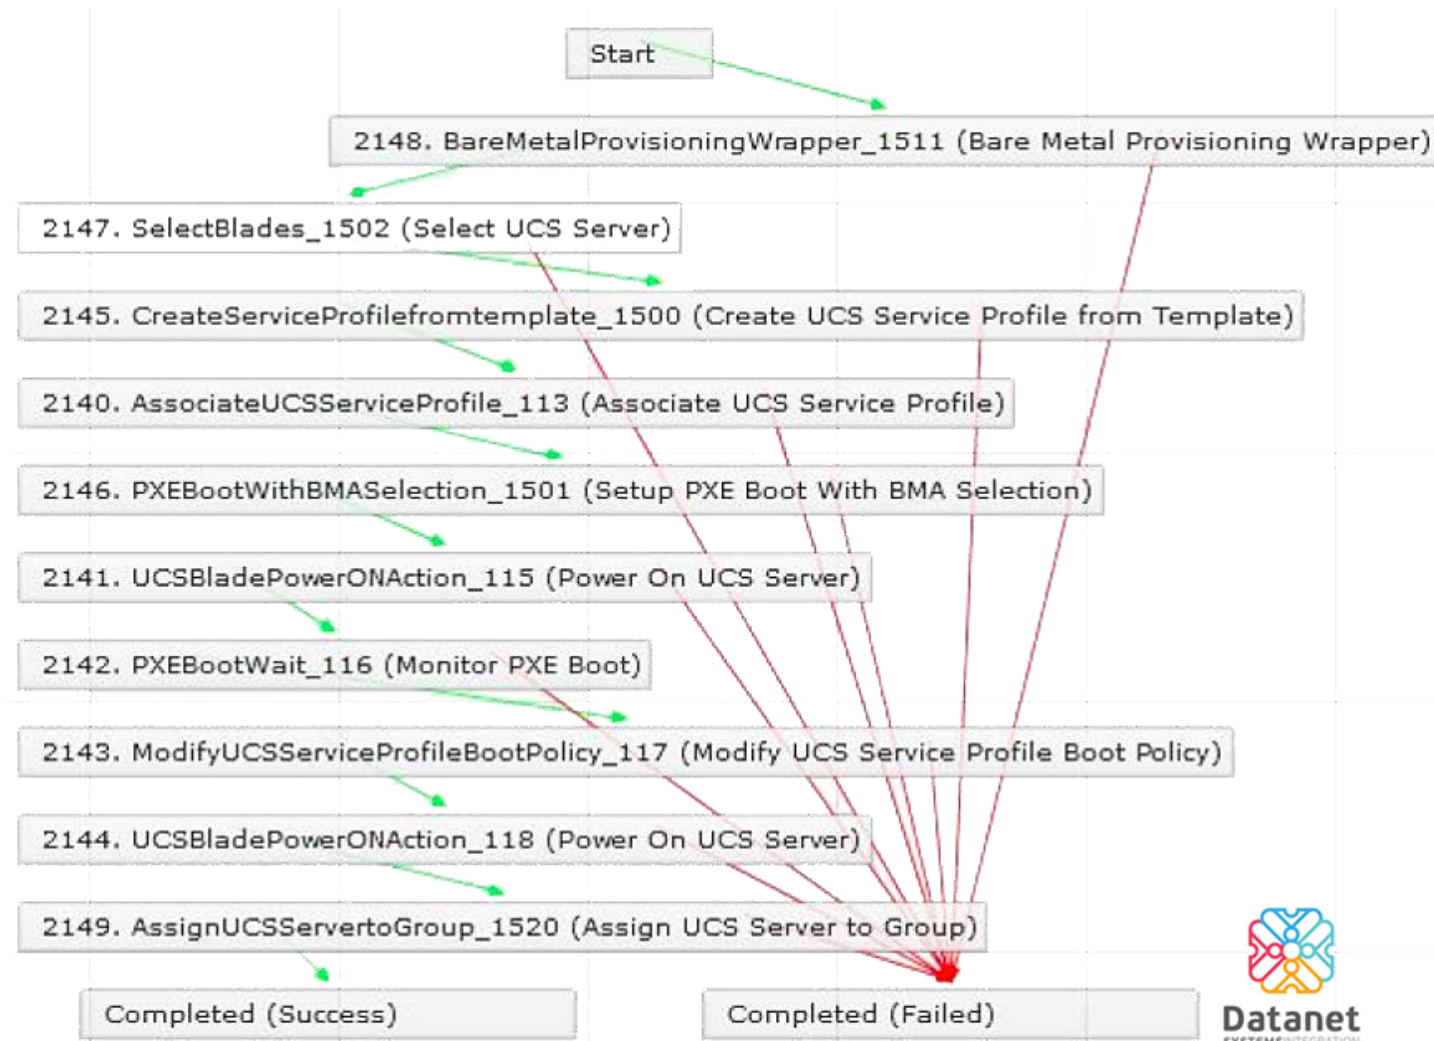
Start

2148. BareMetalProvisioningWrapper_1511 (Bare Metal Provisioning Wrapper)

2147. SelectBlades_1502 (Select UCS Server)

2145. CreateServiceProfilefromtemplate_1500 (Create UCS Service Profile from Template)

2140. AssociateUCSServiceProfile_113 (Associate UCS Service Profile)

2146. PXEBootWithBMASelection_1501 (Setup PXE Boot With BMA Selection)

2141. UCSBladePowerONAction_115 (Power On UCS Server)

2142. PXEBootWait_116 (Monitor PXE Boot)

2143. ModifyUCSServiceProfileBootPolicy_117 (Modify UCS Service Profile Boot Policy)

2144. UCSBladePowerONAction_118 (Power On UCS Server)

2149. AssignUCSServertoGroup_1520 (Assign UCS Server to Group)

Completed (Success)

Completed (Failed)

Datanet